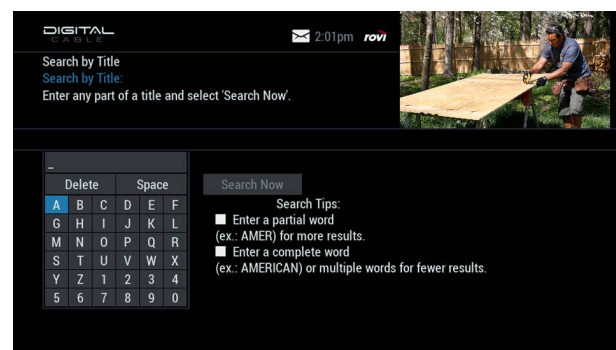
DIGITAL CABLE

2:01pm rovi

Search by Title

Search by Title:

Enter any part of a title and select 'Search Now'.

_

| Delete | | | Space | | |
|---|---|---|---|---|---|
| A | B | C | D | E | F |
| G | H | I | J | K | L |
| M | N | O | P | Q | R |
| S | T | U | V | W | X |
| Y | Z | 1 | 2 | 3 | 4 |
| 5 | 6 | 7 | 8 | 9 | 0 |

Search Now

Search Tips:

Enter a partial word (ex.: AMER) for more results.

Enter a complete word (ex.: AMERICAN) or multiple words for fewer results.